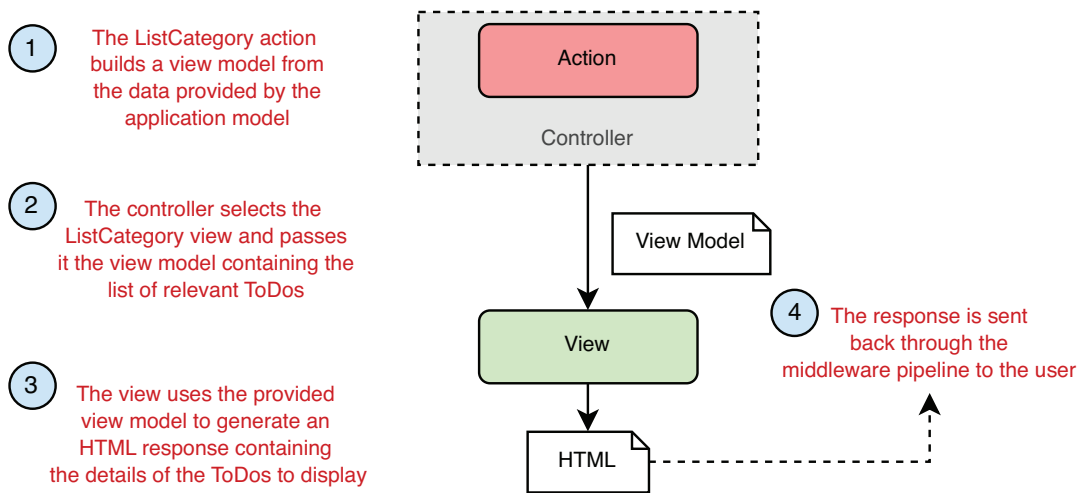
1 The ListCategory action builds a view model from the data provided by the application model

2 The controller selects the ListCategory view and passes it the view model containing the list of relevant ToDos

3 The view uses the provided view model to generate an HTML response containing the details of the ToDos to display

Action

Controller

View Model

View

HTML

4 The response is sent back through the middleware pipeline to the user